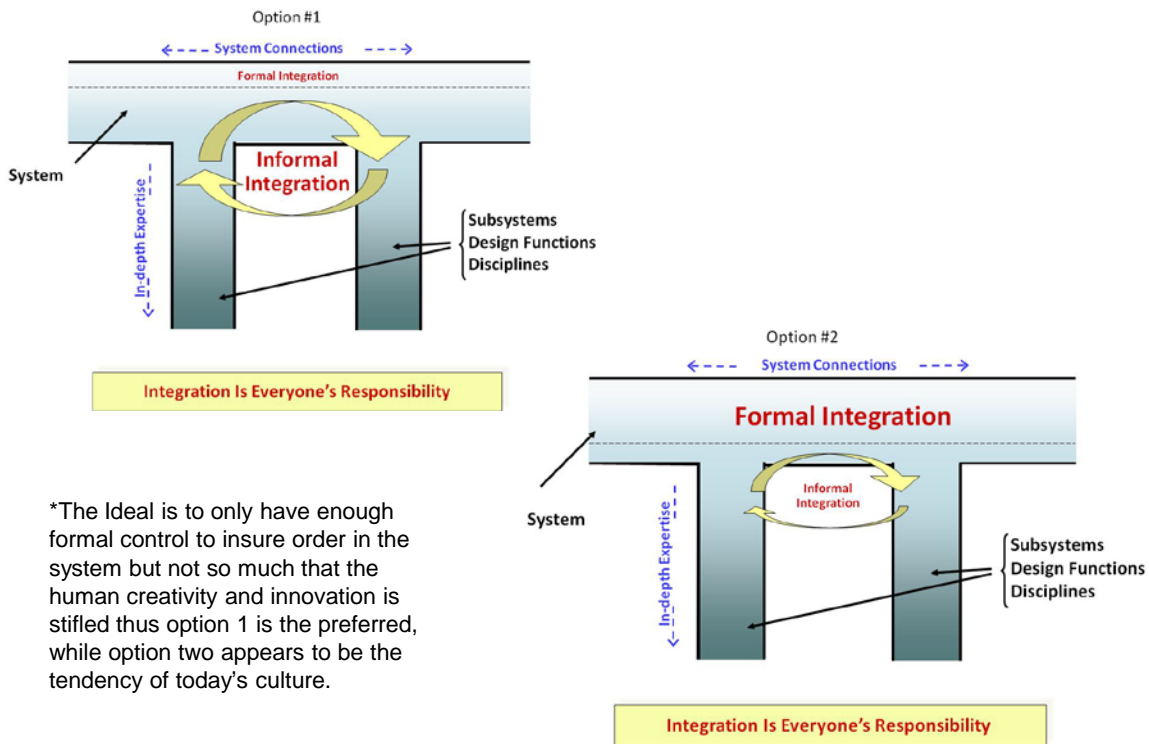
Option #1

System Connections

Formal Integration

Informal Integration

System

In-depth Expertise

Subsystems
Design Functions
Disciplines

Integration Is Everyone's Responsibility

*The Ideal is to only have enough formal control to insure order in the system but not so much that the human creativity and innovation is stifled thus option 1 is the preferred, while option two appears to be the tendency of today's culture.

Option #2

System Connections

Formal Integration

Informal Integration

System

In-depth Expertise

Subsystems
Design Functions
Disciplines

Integration Is Everyone's Responsibility